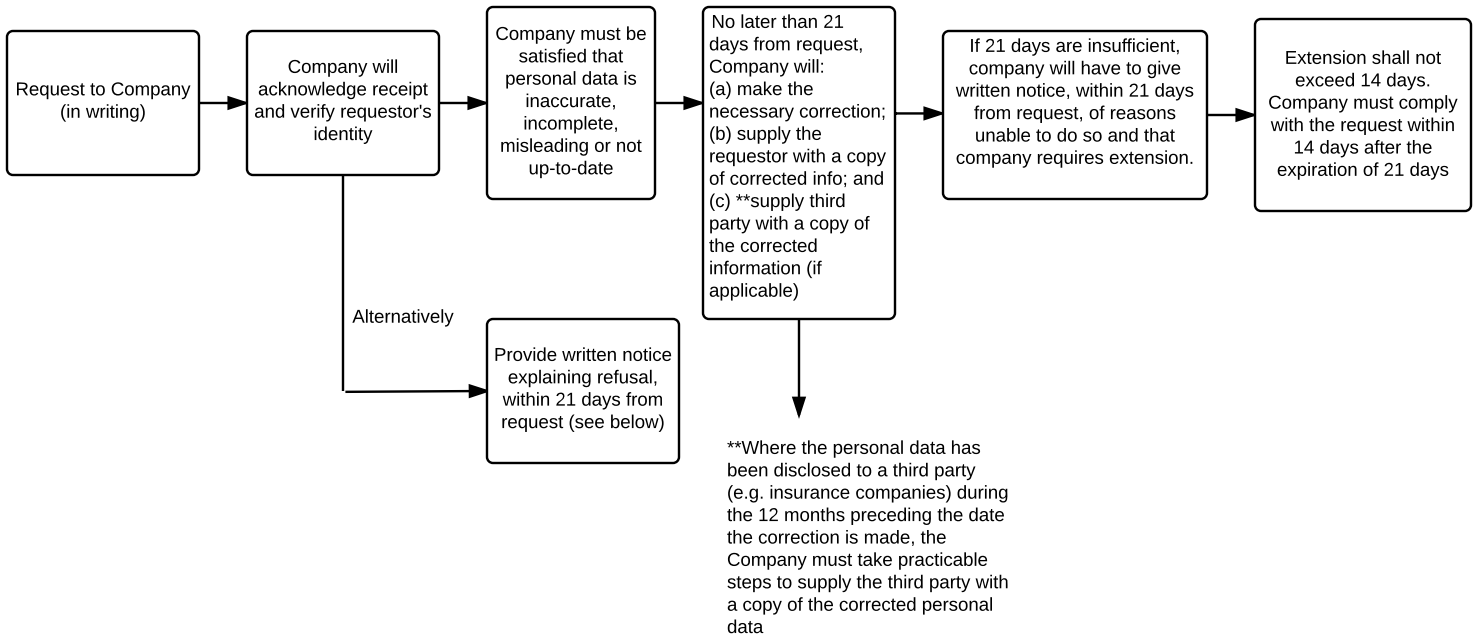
Request to Company (in writing)

Company will acknowledge receipt and verify requestor's identity

Company must be satisfied that personal data is inaccurate, incomplete, misleading or not up-to-date

No later than 21 days from request, Company will:
(a) make the necessary correction;
(b) supply the requestor with a copy of corrected info; and
(c) **supply third party with a copy of the corrected information (if applicable)

If 21 days are insufficient, company will have to give written notice, within 21 days from request, of reasons unable to do so and that company requires extension.

Extension shall not exceed 14 days. Company must comply with the request within 14 days after the expiration of 21 days

Alternatively

Provide written notice explaining refusal, within 21 days from request (see below)

**Where the personal data has been disclosed to a third party (e.g. insurance companies) during the 12 months preceding the date the correction is made, the Company must take practicable steps to supply the third party with a copy of the corrected personal data